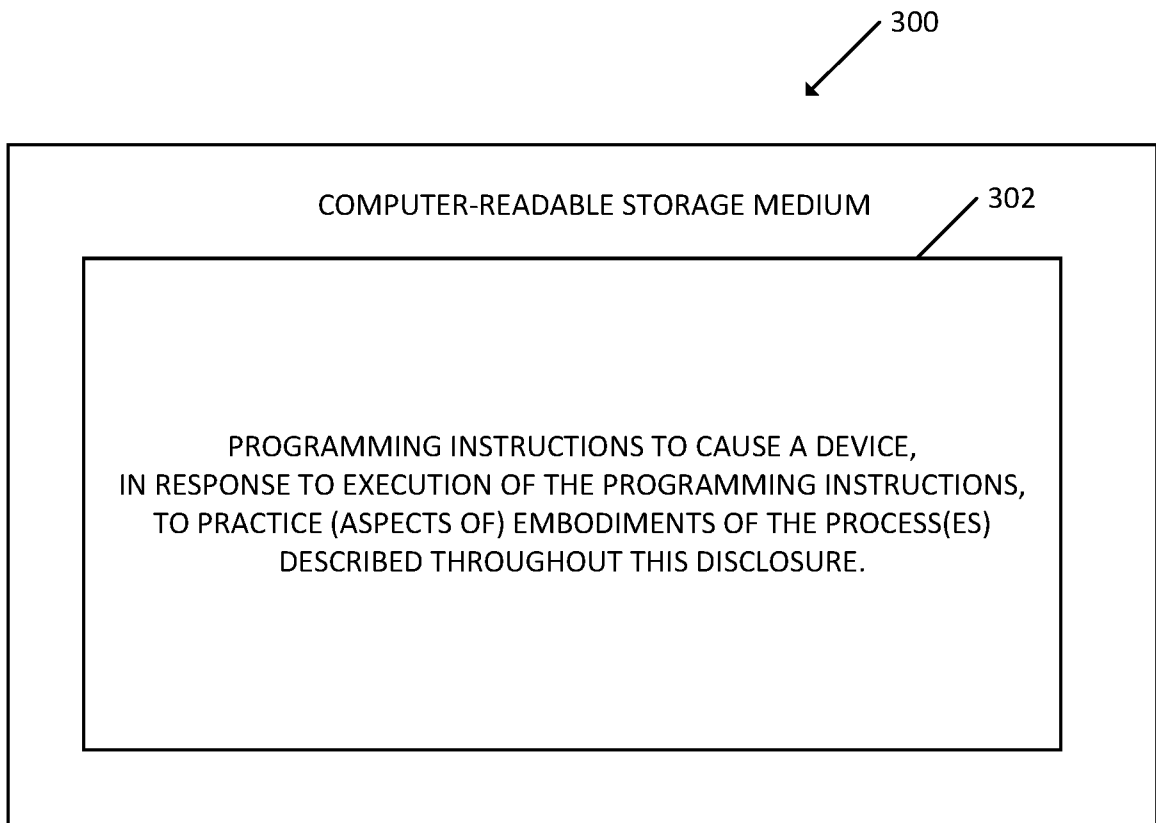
300

COMPUTER-READABLE STORAGE MEDIUM

302

PROGRAMMING INSTRUCTIONS TO CAUSE A DEVICE, IN RESPONSE TO EXECUTION OF THE PROGRAMMING INSTRUCTIONS, TO PRACTICE (ASPECTS OF) EMBODIMENTS OF THE PROCESS(ES) DESCRIBED THROUGHOUT THIS DISCLOSURE.